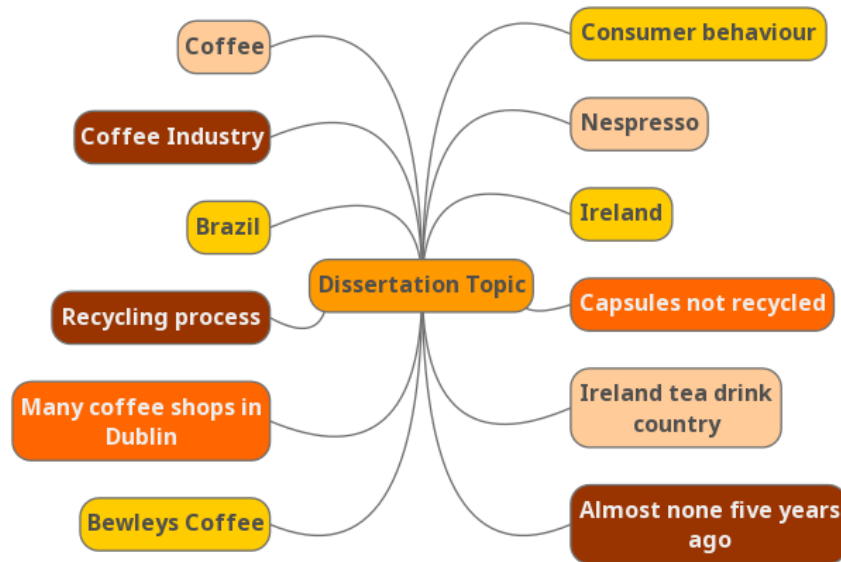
Dissertation Topic

Coffee

Coffee Industry

Brazil

Recycling process

Many coffee shops in Dublin

Bewleys Coffee

Consumer behaviour

Nespresso

Ireland

Capsules not recycled

Ireland tea drink country

Almost none five years ago